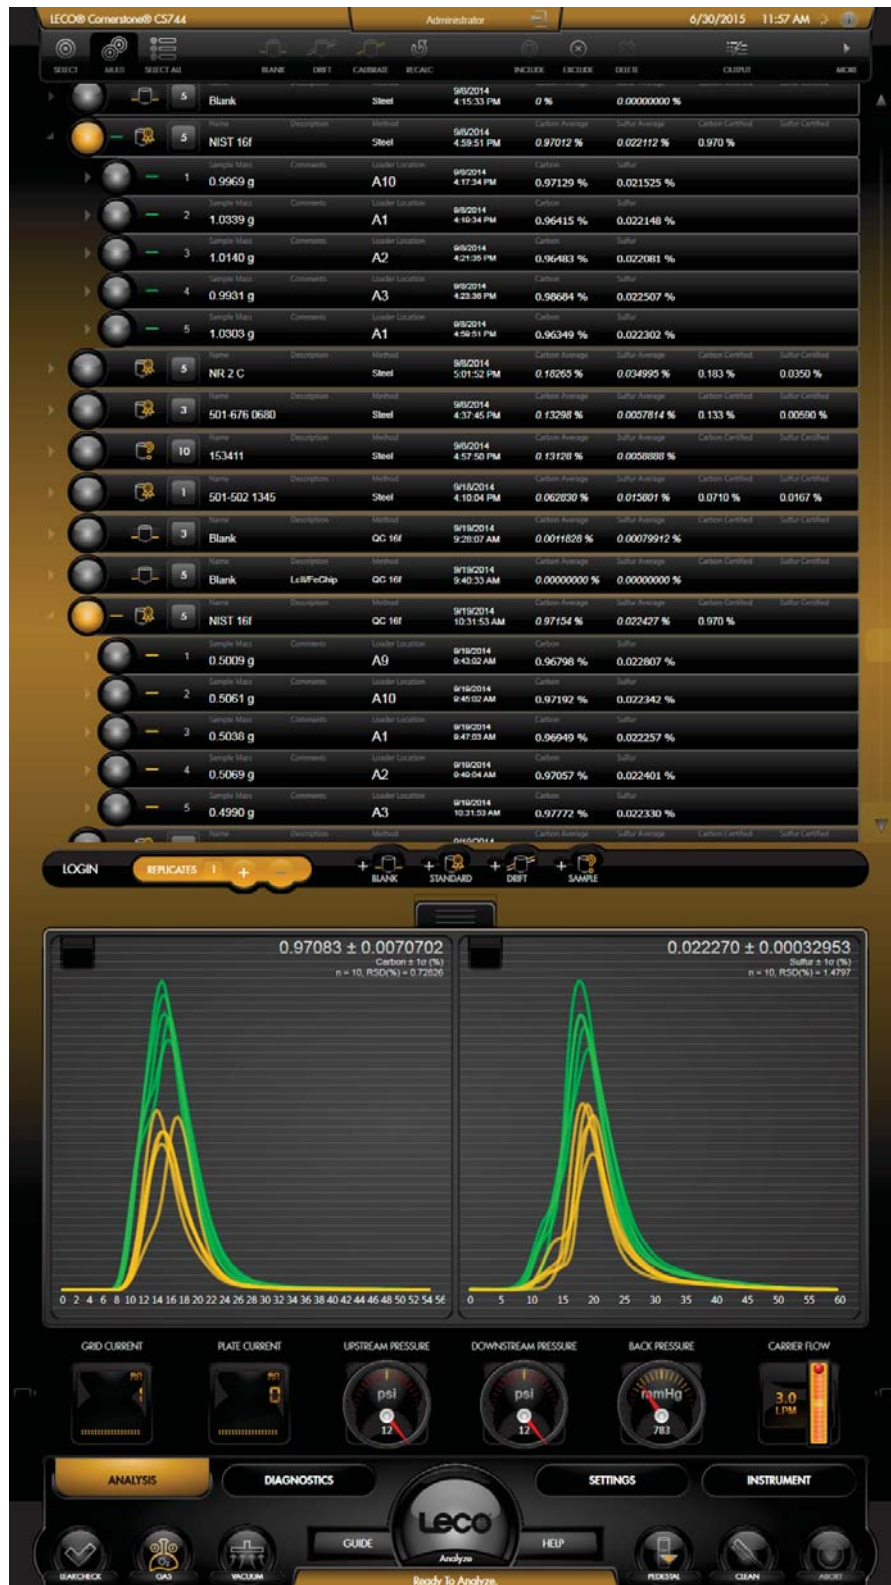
LECO® Cornerstone® CS744 Administrator 6/30/2015 11:57 AM

SELECT MULTI SELECT ALL BLANK DRIFT CALIBRATE RECALC INCLUDE EXCLUDE DELETE OUTPUT MORE

| | | Name | Description | Method | | Carbon Average | Sulfur Average | Carbon Certified | Sulfur Certified |
|---|---|---|---|---|---|---|---|---|---|
| | 5 | Blank | | Steel | 9/8/2014 4:15:33 PM | 0 % | 0.00000000 % | | |
| | 5 | NIST 16f | | Steel | 9/8/2014 4:59:51 PM | 0.97012 % | 0.022112 % | 0.970 % | |
| | 1 | 0.9969 g | | A10 | 9/8/2014 4:17:34 PM | 0.97129 % | 0.021525 % | | |
| | 2 | 1.0339 g | | A1 | 9/8/2014 4:19:34 PM | 0.96415 % | 0.022148 % | | |
| | 3 | 1.0140 g | | A2 | 9/8/2014 4:21:35 PM | 0.96483 % | 0.022081 % | | |
| | 4 | 0.9931 g | | A3 | 9/8/2014 4:23:36 PM | 0.98684 % | 0.022507 % | | |
| | 5 | 1.0303 g | | A1 | 9/8/2014 4:59:51 PM | 0.96349 % | 0.022302 % | | |
| | 5 | NR 2 C | | Steel | 9/8/2014 5:01:52 PM | 0.18265 % | 0.034995 % | 0.183 % | 0.0350 % |
| | 3 | 501-676 0680 | | Steel | 9/8/2014 4:37:45 PM | 0.13298 % | 0.0057814 % | 0.133 % | 0.00590 % |
| | 10 | 153411 | | Steel | 9/8/2014 4:57:50 PM | 0.13128 % | 0.0058888 % | | |
| | 1 | 501-502 1345 | | Steel | 9/18/2014 4:10:04 PM | 0.062830 % | 0.015801 % | 0.0710 % | 0.0167 % |
| | 3 | Blank | | QC 16f | 9/19/2014 9:28:07 AM | 0.0011828 % | 0.00079912 % | | |
| | 5 | Blank | Lcll/FeChip | QC 16f | 9/19/2014 9:40:33 AM | 0.00000000 % | 0.00000000 % | | |
| | 5 | NIST 16f | | QC 16f | 9/19/2014 10:31:53 AM | 0.97154 % | 0.022427 % | 0.970 % | |
| | 1 | 0.5009 g | | A9 | 9/19/2014 9:43:02 AM | 0.96798 % | 0.022807 % | | |
| | 2 | 0.5061 g | | A10 | 9/19/2014 9:45:02 AM | 0.97192 % | 0.022342 % | | |
| | 3 | 0.5038 g | | A1 | 9/19/2014 9:47:03 AM | 0.96949 % | 0.022257 % | | |
| | 4 | 0.5069 g | | A2 | 9/19/2014 9:49:04 AM | 0.97057 % | 0.022401 % | | |
| | 5 | 0.4990 g | | A3 | 10:31:53 AM | 0.97772 % | 0.022330 % | | |

LOGIN REPLICATES 1 + − + BLANK + STANDARD + DRIFT + SAMPLE

0.97083 ± 0.0070702
Carbon ± 1σ (%)
n = 10, RSD(%) = 0.72826

0.022270 ± 0.00032953
Sulfur ± 1σ (%)
n = 10, RSD(%) = 1.4797

0 2 4 6 8 10 12 14 16 18 20 22 24 26 28 30 32 34 36 38 40 42 44 46 48 50 52 54 56

0 5 10 15 20 25 30 35 40 45 50 55 60

GRID CURRENT PLATE CURRENT UPSTREAM PRESSURE DOWNSTREAM PRESSURE BACK PRESSURE CARRIER FLOW

psi 12 psi 12 mmHg 783 3.0 LPM

ANALYSIS DIAGNOSTICS SETTINGS INSTRUMENT

LEAKCHECK GAS VACUUM GUIDE Leco Analyze HELP PEDESTAL CLEAN ABORT

Ready To Analyze